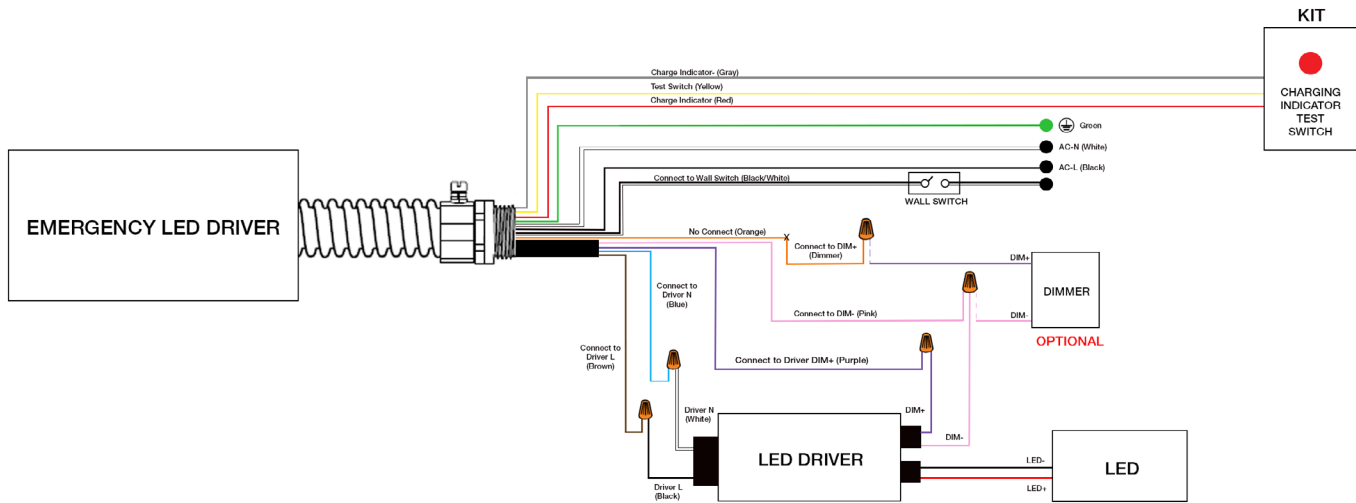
KIT

CHARGING INDICATOR TEST SWITCH

Charge Indicator- (Gray)

Test Switch (Yellow)

Charge Indicator (Red)

Green

AC-N (White)

AC-L (Black)

Connect to Wall Switch (Black/White)

WALL SWITCH

EMERGENCY LED DRIVER

No Connect (Orange)

X

Connect to DIM+ (Dimmer)

DIM+

DIMMER

Connect to DIM- (Pink)

DIM-

OPTIONAL

Connect to Driver N (Blue)

Connect to Driver L (Brown)

Connect to Driver DIM+ (Purple)

Driver N (White)

DIM+

LED DRIVER

DIM-

Driver L (Black)

LED-

LED+

LED